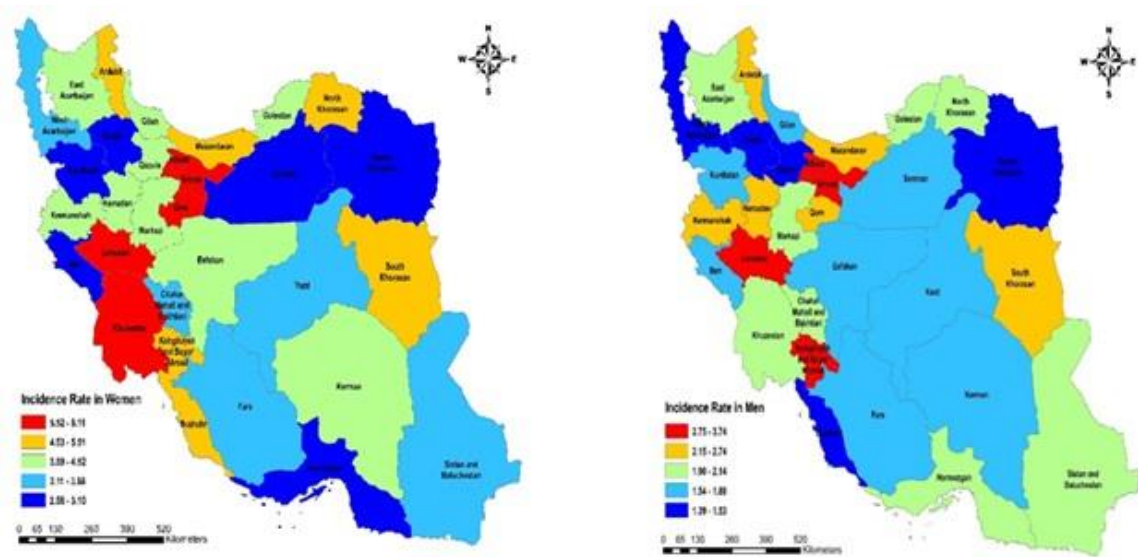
N
W E
S

East Azerbaijan
Ardebil
West Azerbaijan
Gilan
Golestan
North Khorasan
Mazandaran
Qazvin
Hamadan
Kermanshah
Markazi
Lorestan
Khuzestan
Esfahan
Chahar Mahall and Bakhtiari
Kohgiluyeh and Boyer Ahmad
Bushehr
Fars
Yazd
South Khorasan
Kerman
Sistan and Baluchestan

Incidence Rate in Women
5.52 - 9.15
4.53 - 5.51
3.59 - 4.52
3.11 - 3.58
2.08 - 3.10

0 65 130 260 390 520 Kilometers

N
W E
S

East Azerbaijan
Ardebil
Gilan
Golestan
North Khorasan
Mazandaran
Semnan
Kurdistan
Hamadan
Kermanshah
Qom
Markazi
Lorestan
Ilam
Esfahan
Khuzestan
Chahar Mahall and Bakhtiari
Kohgiluyeh and Boyer Ahmad
Yazd
South Khorasan
Fars
Kerman
Hormozgan
Sistan and Baluchestan

Incidence Rate in Men
2.75 - 3.74
2.15 - 2.74
1.90 - 2.14
1.54 - 1.89
1.39 - 1.53

0 65 130 260 390 520 Kilometers